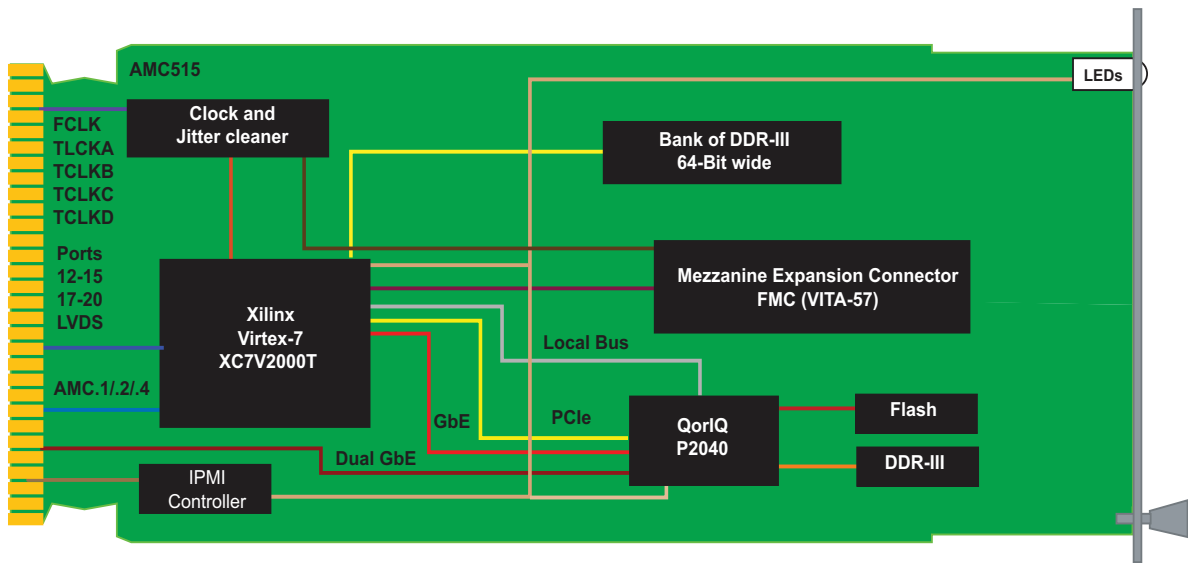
AMC515

LEDs

Clock and Jitter cleaner

FCLK
TCLKA
TCLKB
TCLKC
TCLKD

Ports
12-15
17-20
LVDS

AMC.1/.2/.4

Bank of DDR-III
64-Bit wide

Mezzanine Expansion Connector
FMC (VITA-57)

Xilinx
Virtex-7
XC7V2000T

Local Bus

GbE

PCIe

QorIQ
P2040

Flash

DDR-III

Dual GbE

IPMI
Controller